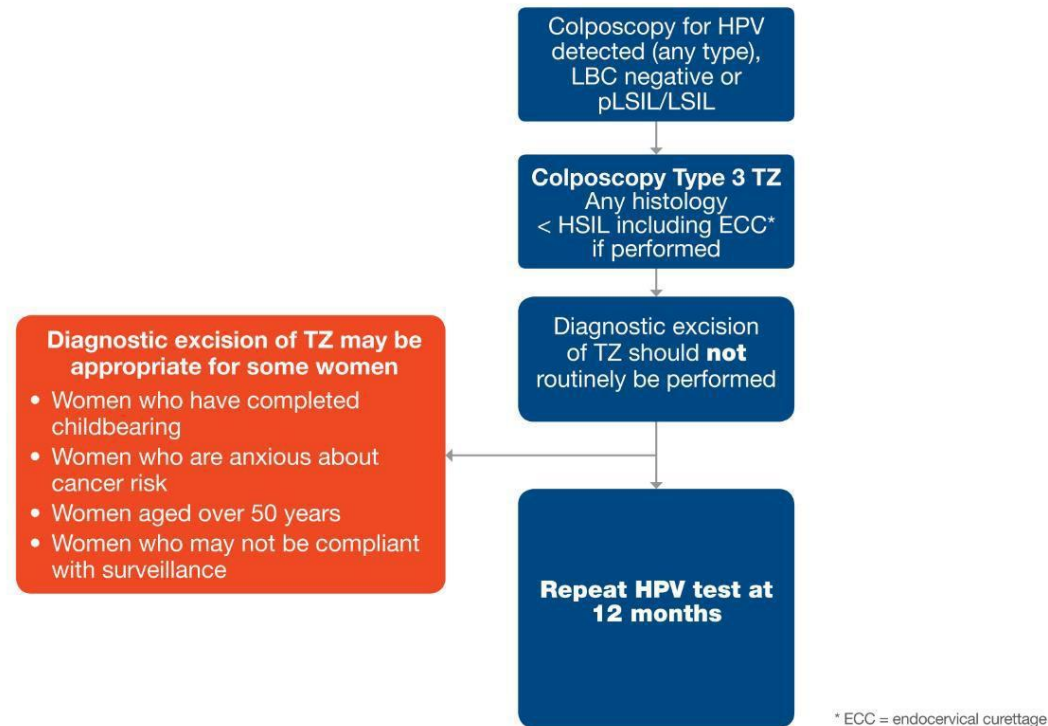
Colposcopy for HPV detected (any type), LBC negative or pLSIL/LSIL

Colposcopy Type 3 TZ
Any histology < HSIL including ECC* if performed

Diagnostic excision of TZ should not routinely be performed

Diagnostic excision of TZ may be appropriate for some women
• Women who have completed childbearing
• Women who are anxious about cancer risk
• Women aged over 50 years
• Women who may not be compliant with surveillance

Repeat HPV test at 12 months

* ECC = endocervical curettage